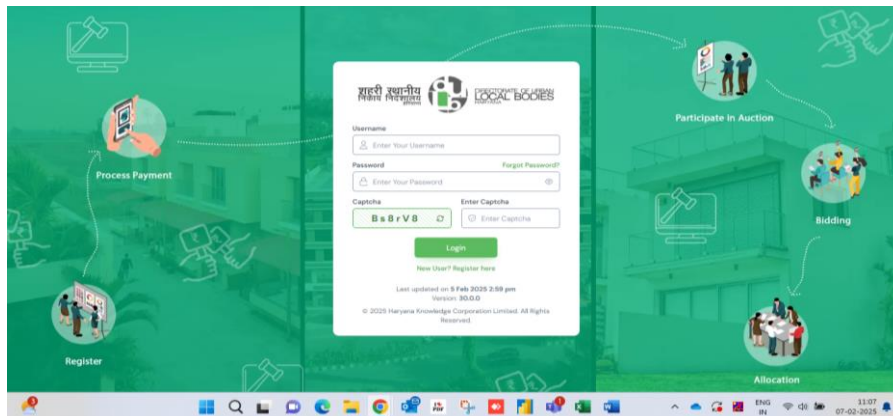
Process Payment

Register

शहरी स्थानीय निकाय निदेशालय

DIRECTORATE OF URBAN LOCAL BODIES

Username

Enter Your Username

Password

Forgot Password?

Enter Your Password

Captcha

Bs8rV8

Enter Captcha

Enter Captcha

Login

New User? Register here

Last updated on 5 Feb 2025 2:59 pm

Version: 30.0.0

© 2025 Haryana Knowledge Corporation Limited. All Rights Reserved.

Participate In Auction

Bidding

Allocation

ENG IN

11:07

07-02-2025